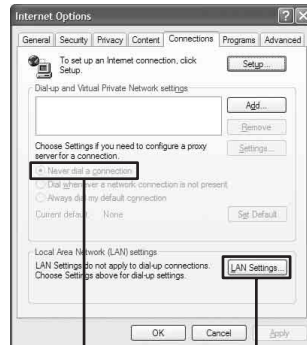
Internet Options

General | Security | Privacy | Content | Connections | Programs | Advanced

To set up an Internet connection, click Setup.

Setup...

Dial-up and Virtual Private Network settings

Add...

Remove

Choose Settings if you need to configure a proxy server for a connection.

Settings...

Never dial a connection

Dial whenever a network connection is not present

Always dial my default connection

Current default: None

Set Default

Local Area Network (LAN) settings

LAN Settings do not apply to dial-up connections. Choose Settings above for dial-up settings.

LAN Settings...

OK

Cancel

Apply